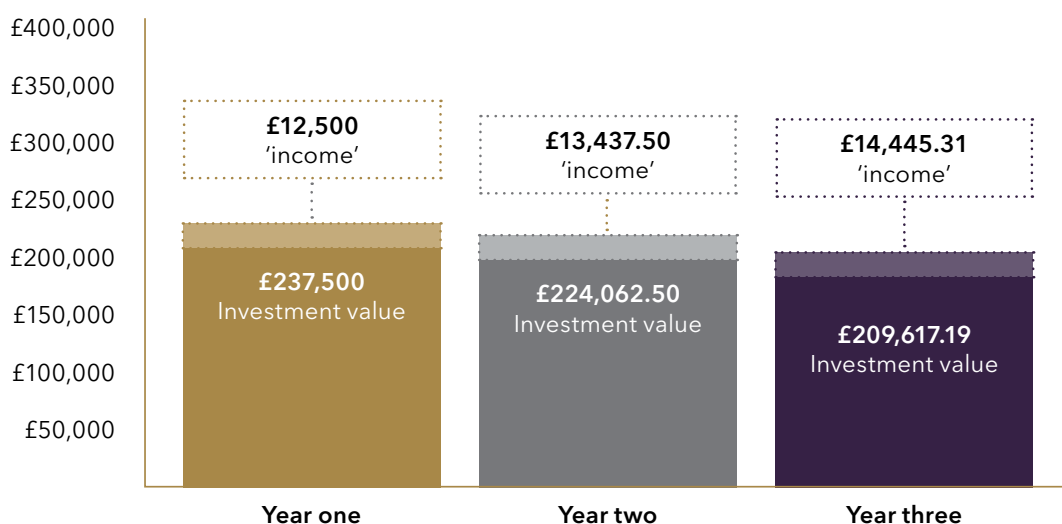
£400,000
£350,000
£300,000
£250,000
£200,000
£150,000
£100,000
£50,000

£12,500
'income'

£237,500
Investment value

£13,437.50
'income'

£224,062.50
Investment value

£14,445.31
'income'

£209,617.19
Investment value

Year one
Year two
Year three